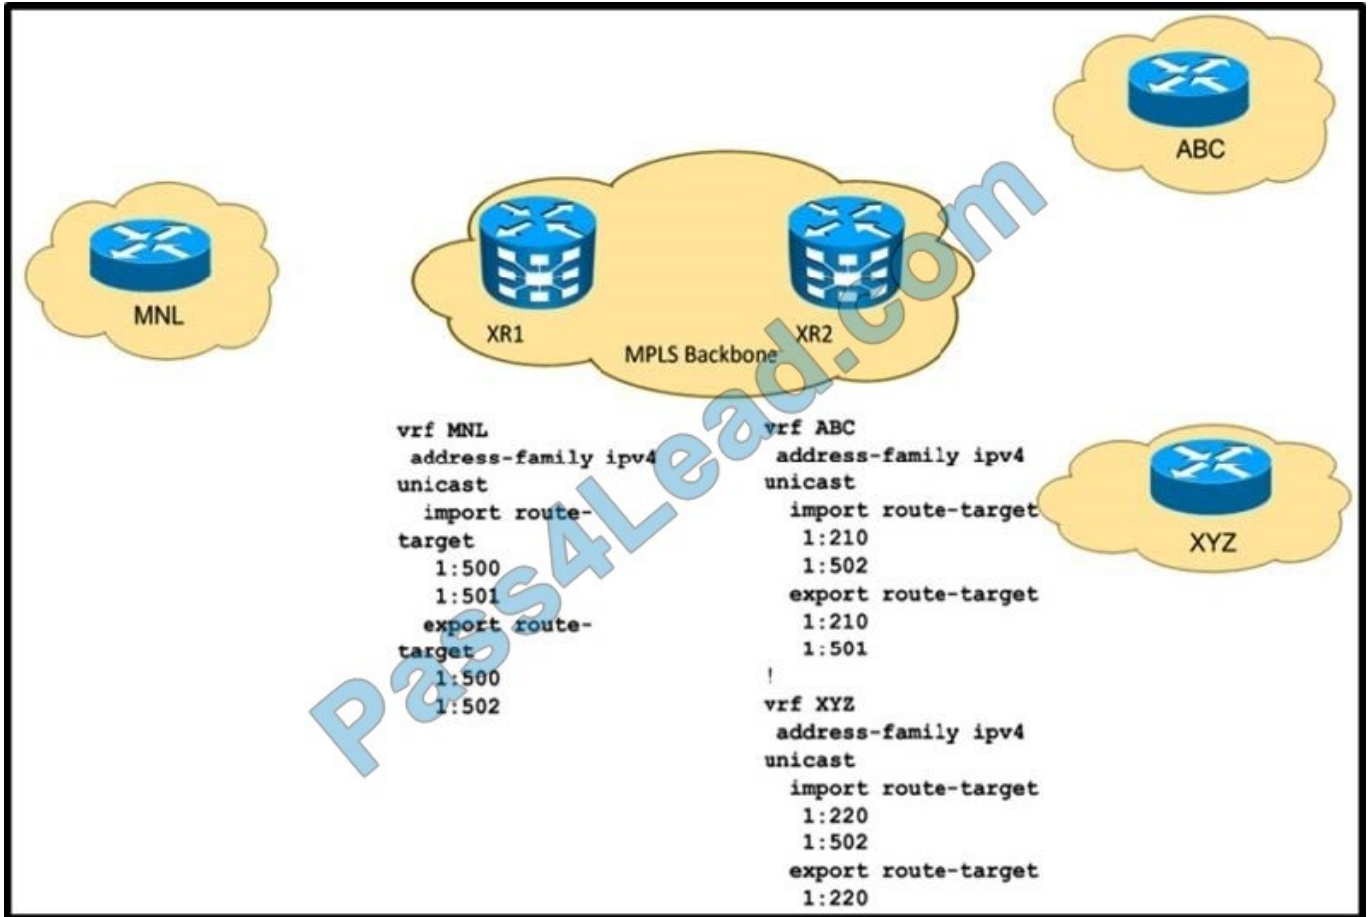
ABC

MNL

XR1

MPLS Backbone

XR2

XYZ

vrf MNL
address-family ipv4 unicast
import route-target
1:500
1:501
export route-target
1:500
1:502

vrf ABC
address-family ipv4 unicast
import route-target
1:210
1:502
export route-target
1:210
1:501
!
vrf XYZ
address-family ipv4 unicast
import route-target
1:220
1:502
export route-target
1:220

Pass4Lead.com